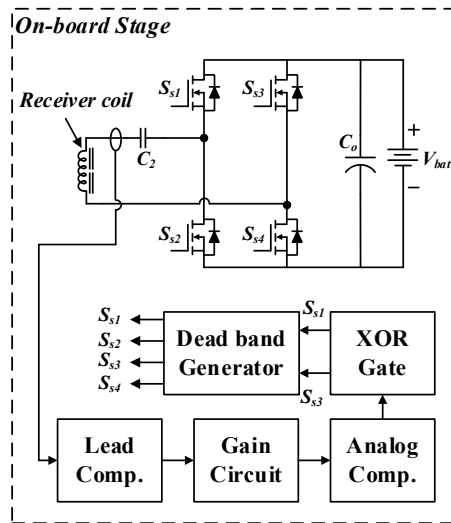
On-board Stage

Receiver coil

$C_2$

$S_{s1}$

$S_{s3}$

$S_{s2}$

$S_{s4}$

$C_o$

+

$V_{bat}$

−

$S_{s1}$

$S_{s2}$

$S_{s3}$

$S_{s4}$

Dead band Generator

$S_{s1}$

$S_{s3}$

XOR Gate

Lead Comp.

Gain Circuit

Analog Comp.